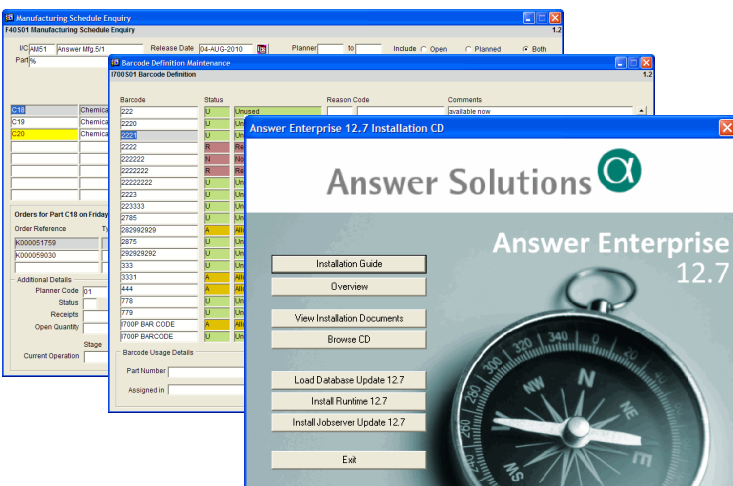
Manufacturing Schedule Enquiry
F40S01 Manufacturing Schedule Enquiry 1.2
I/C AMS1 Answer Mfg.5/1 Release Date 04-AUG-2010 Planner to Include Open Planned Both
Part %

C18 Chemica
C19 Chemica
C20 Chemica

Orders for Part C18 on Friday
Order Reference
K000051759
K000059030

Additional Details
Planner Code 01
Status
Receipts
Open Quantity
Stage
Current Operation

Barcode Definition Maintenance
I700S01 Barcode Definition 1.2

| Barcode | Status | | Reason Code | Comments |
|---|---|---|---|---|
| 222 | U | Unused | | available now |
| 2220 | U | Un | | |
| 2221 | U | Un | | |
| 2222 | R | Re | | |
| 222222 | N | No | | |
| 2222222 | R | Re | | |
| 22222222 | U | Un | | |
| 2223 | U | Un | | |
| 223333 | U | Un | | |
| 2785 | U | Un | | |
| 282992929 | A | All | | |
| 2875 | U | Un | | |
| 292929292 | U | Un | | |
| 333 | U | Un | | |
| 3331 | A | All | | |
| 444 | A | All | | |
| 778 | U | Un | | |
| 779 | U | Un | | |
| I700P BAR CODE | A | All | | |
| I700P BARCODE | U | Un | | |

Barcode Usage Details
Part Number
Assigned in

Answer Enterprise 12.7 Installation CD
Answer Solutions
Answer Enterprise 12.7
Installation Guide
Overview
View Installation Documents
Browse CD
Load Database Update 12.7
Install Runtime 12.7
Install Jobserver Update 12.7
Exit